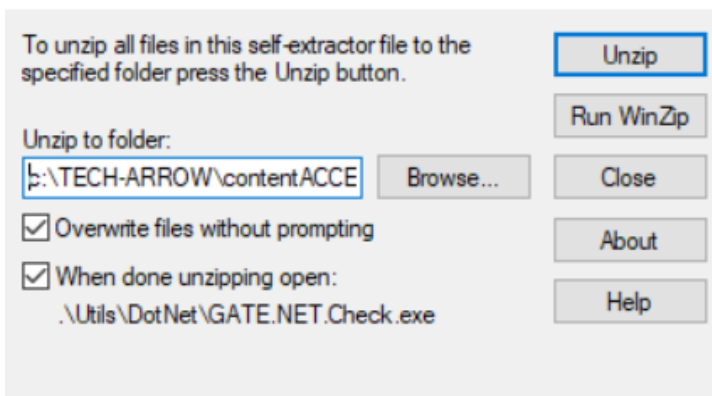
To unzip all files in this self-extractor file to the specified folder press the Unzip button.

Unzip to folder:

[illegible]:\TECH-ARROW\contentACCE

Browse...

Overwrite files without prompting

When done unzipping open:
.\Utils\DotNet\GATE.NET.Check.exe

Unzip

Run WinZip

Close

About

Help